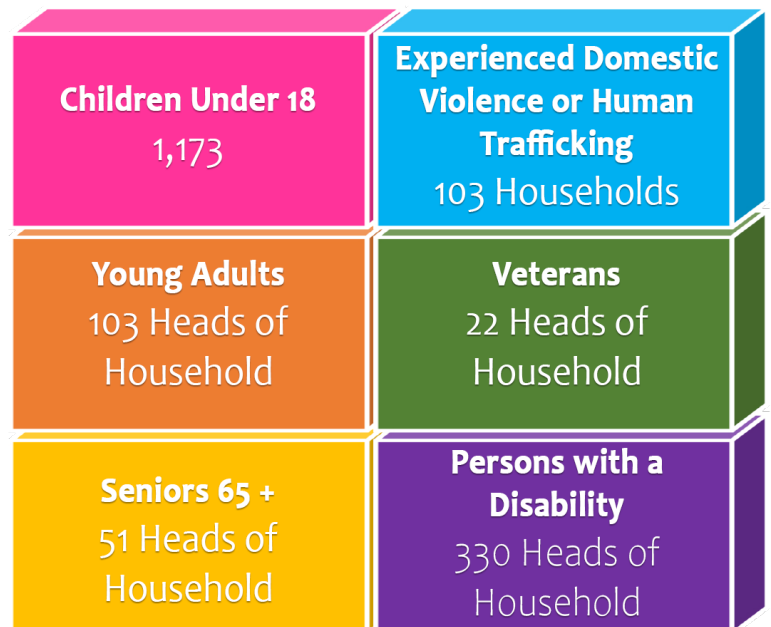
Children Under 18
1,173

Experienced Domestic Violence or Human Trafficking
103 Households

Young Adults
103 Heads of Household

Veterans
22 Heads of Household

Seniors 65 +
51 Heads of Household

Persons with a Disability
330 Heads of Household